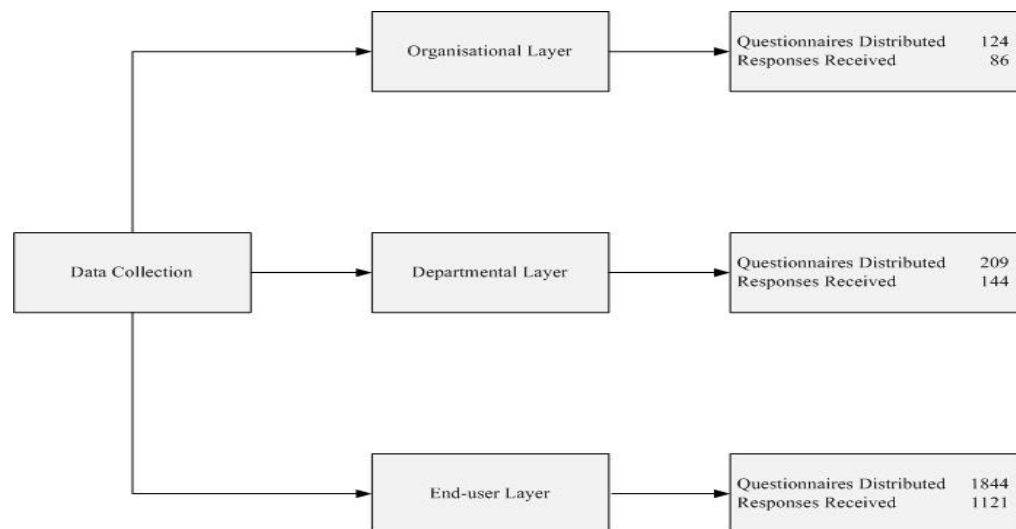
Organisational Layer

Questionnaires Distributed 124
Responses Received 86

Data Collection

Departmental Layer

Questionnaires Distributed 209
Responses Received 144

End-user Layer

Questionnaires Distributed 1844
Responses Received 1121